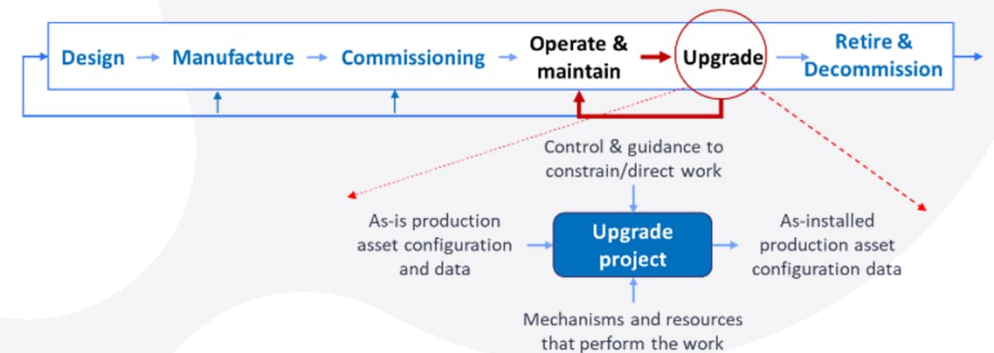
Design → Manufacture → Commissioning → Operate & maintain → Upgrade → Retire & Decommission

Control & guidance to constrain/direct work

As-is production asset configuration and data

Upgrade project

As-installed production asset configuration data

Mechanisms and resources that perform the work